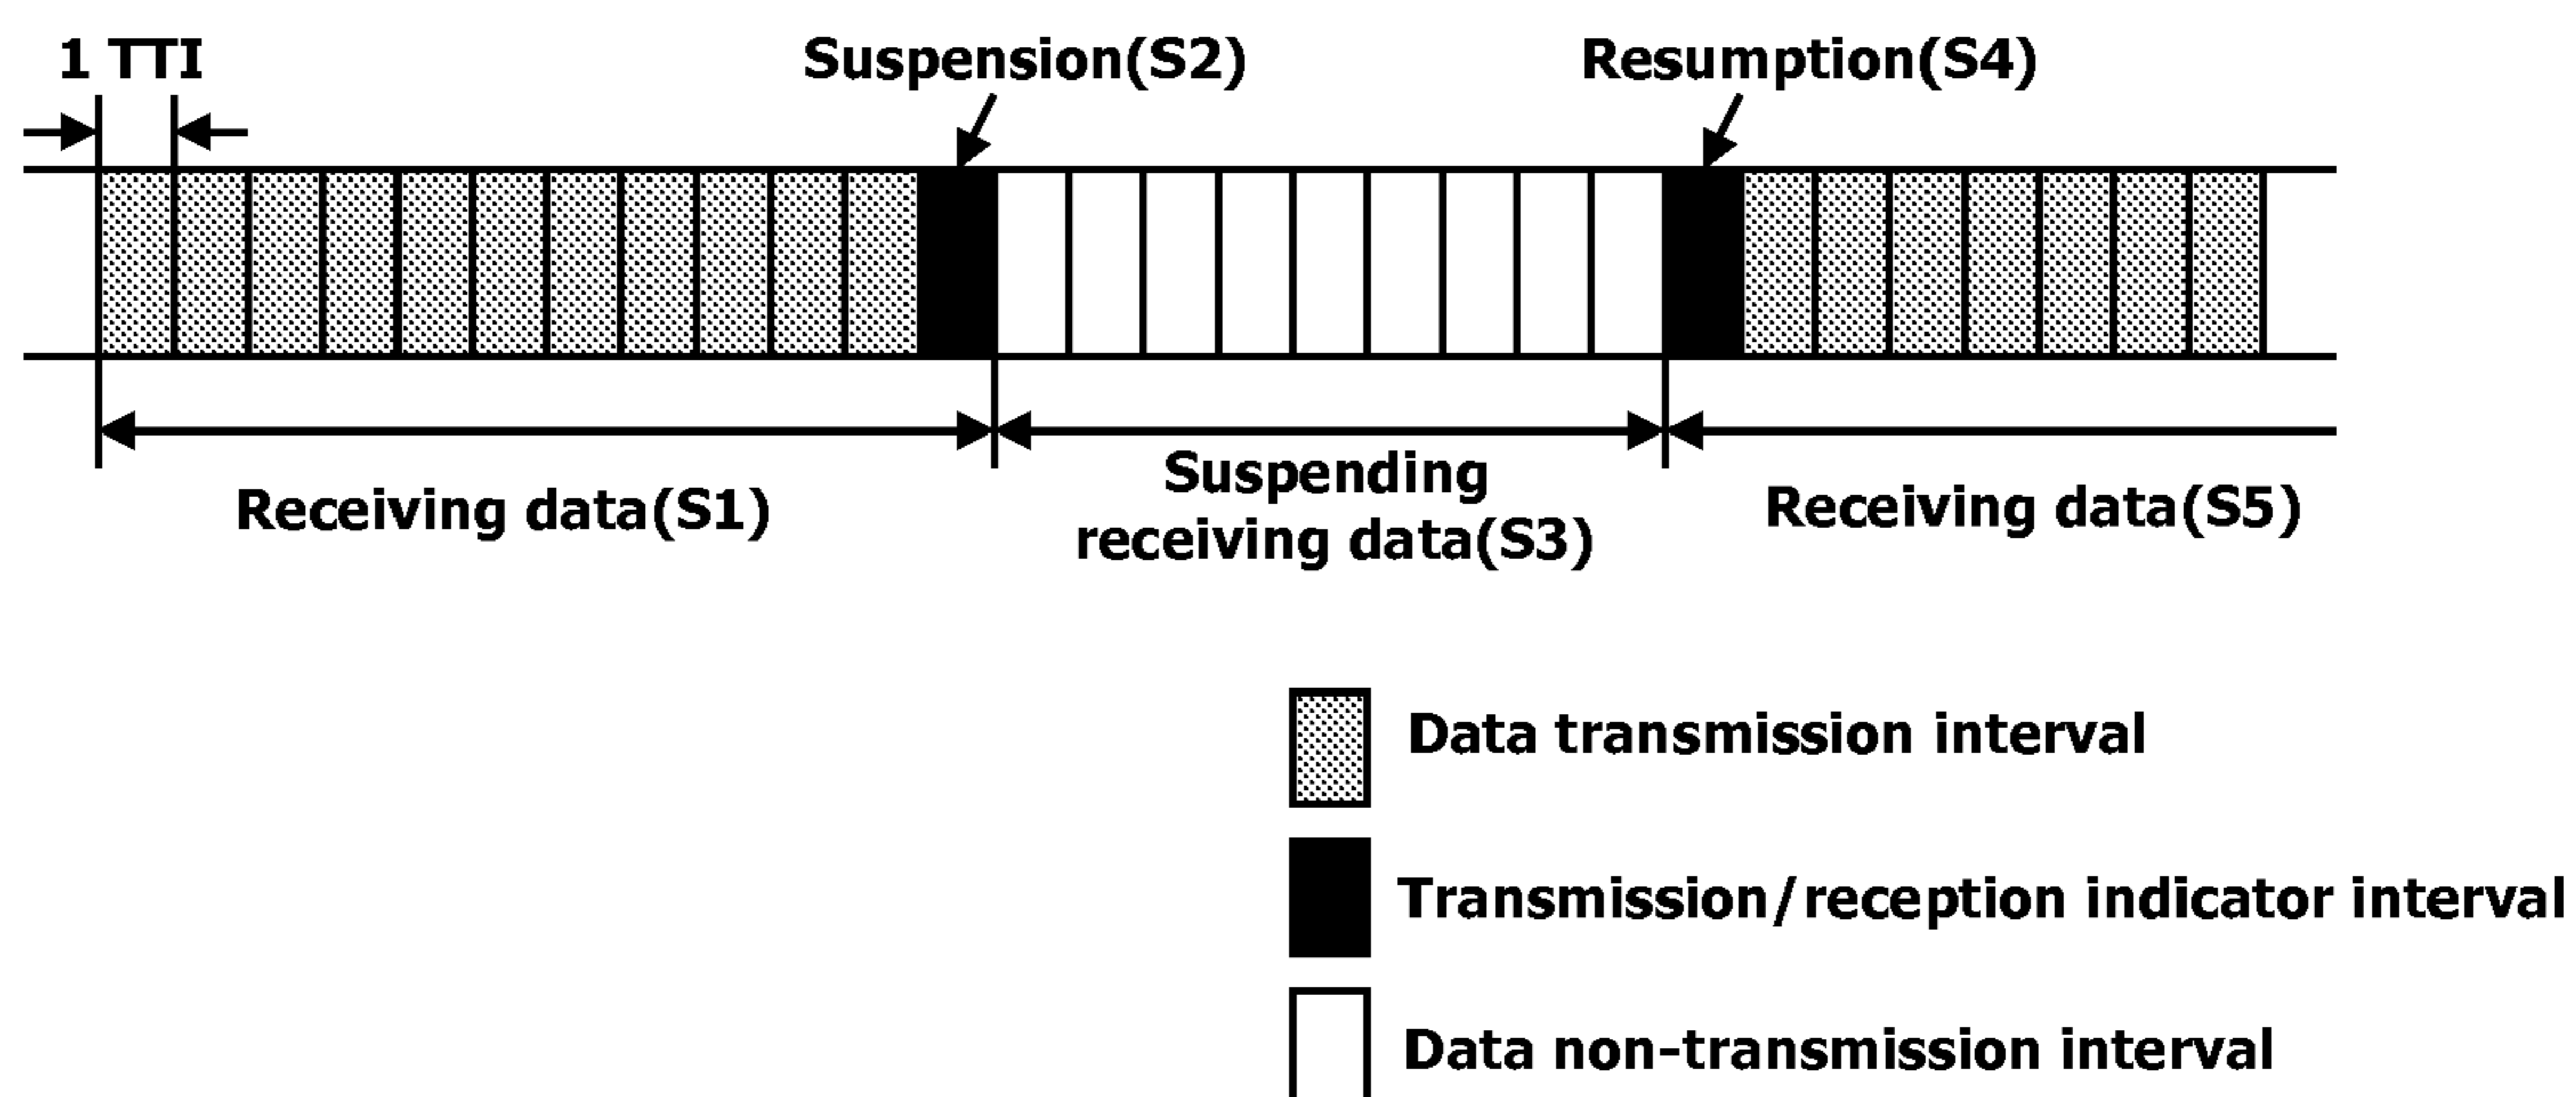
1 TTI

Suspension(S2)

Resumption(S4)

Receiving data(S1)

Suspending receiving data(S3)

Receiving data(S5)

Data transmission interval

Transmission/reception indicator interval

Data non-transmission interval